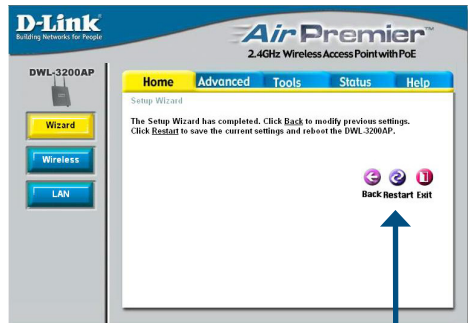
D-Link
Building Networks for People

AirPremier™
2.4GHz Wireless Access Point with PoE

DWL-3200AP

Home | Advanced | Tools | Status | Help

Wizard

Wireless

LAN

Setup Wizard

The Setup Wizard has completed. Click Back to modify previous settings. Click Restart to save the current settings and reboot the DWL-3200AP.

Back Restart Exit